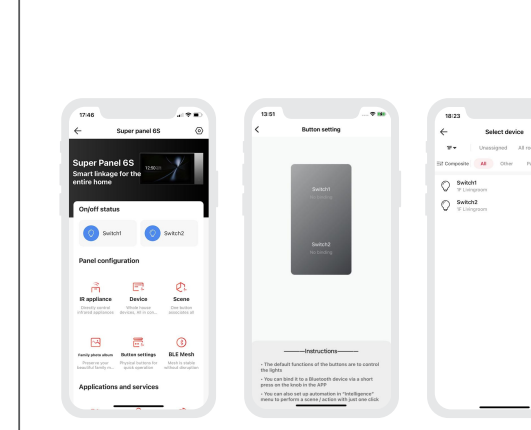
17:46

Super panel 6S

Super Panel 6S
Smart linkage for the entire home

12:50

On/off status

Switch1

Switch2

Panel configuration

IR appliance
Directly control infrared appliances

Device
Whole-house devices, All in con...

Scene
One button associates all

Family photo album
Preserve your beautiful family m...

Button settings
Physical buttons for quick operation

BLE Mesh
Mesh is stable without disruption

Applications and services

13:51

Button setting

Switch1
No binding

Switch2
No binding

Instructions

• The default functions of the buttons are to control the lights
• You can bind it to a Bluetooth device via a short press on the knob in the APP
• You can also set up automation in "Intelligence" menu to perform a scene / action with just one click.

18:23

Select device

Unassigned All ro

Composite All Other F

Switch1
Livingroom

Switch2
Livingroom